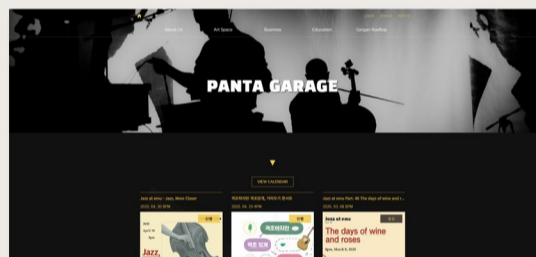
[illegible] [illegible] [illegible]

About Us Art Space Business Education Genjan Rooftop

PANTA GARAGE

VIEW CALENDAR

Jazz at emu - Jazz, More Closer
2022. 04. 30 8PM

재즈하우스 재즈앙상블, 어쿠스틱 콘서트
2022. 03. 24 8PM

Jazz at emu Part. 46 The days of wine and roses
2022. 03. 26 8PM

Jazz,

커피하자!

Jazz at emu

The days of wine and roses

8pm, March 6, 2020